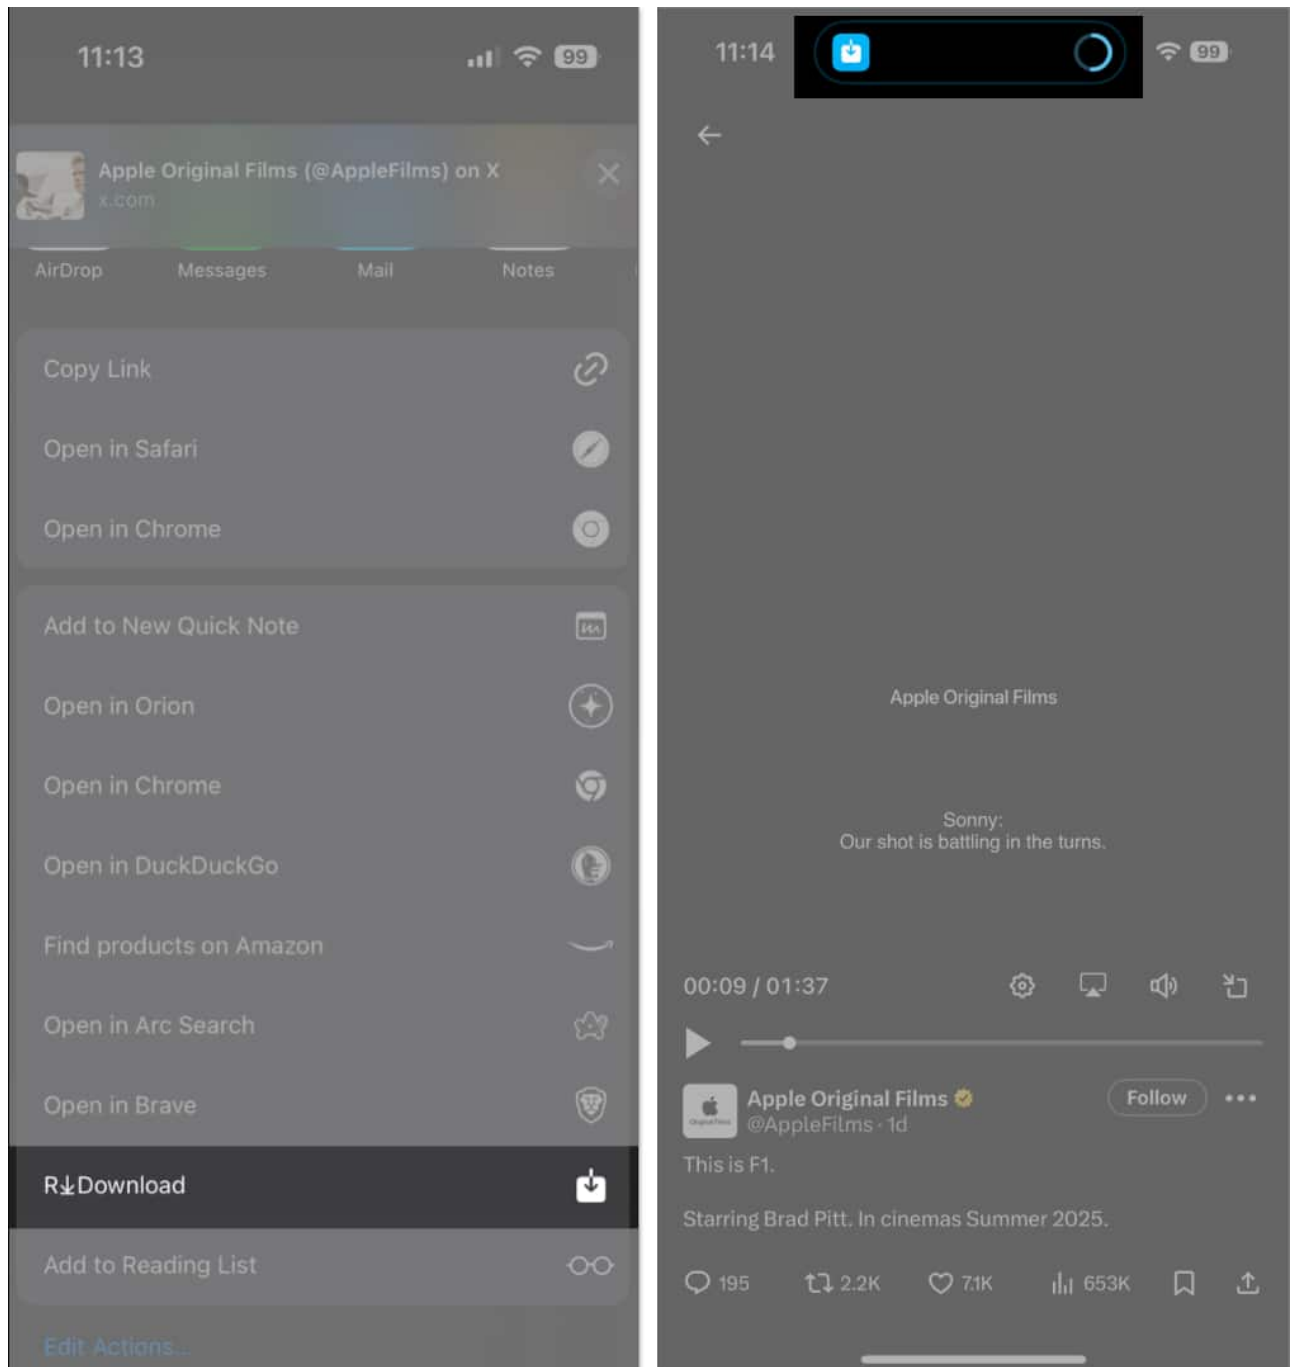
11:13

99

Apple Original Films (@AppleFilms) on X
x.com

AirDrop Messages Mail Notes

Copy Link

Open in Safari

Open in Chrome

Add to New Quick Note

Open in Orion

Open in Chrome

Open in DuckDuckGo

Find products on Amazon

Open in Arc Search

Open in Brave

R↓Download

Add to Reading List

Edit Actions...

11:14

99

Apple Original Films

Sonny:
Our shot is battling in the turns.

00:09 / 01:37

Apple Original Films
@AppleFilms · 1d

Follow

This is F1.

Starring Brad Pitt. In cinemas Summer 2025.

195 2.2K 7.1K 653K